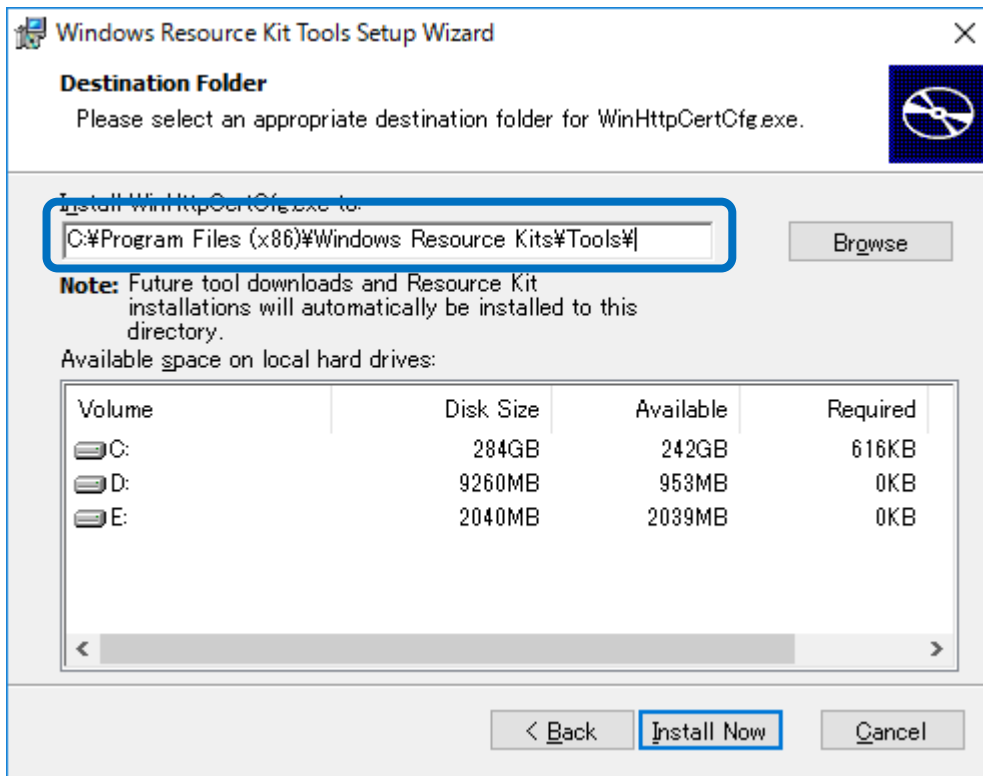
Windows Resource Kit Tools Setup Wizard

×

Destination Folder

Please select an appropriate destination folder for WinHttpCertCfg.exe.

Install WinHttpCertCfg.exe to:

C:¥Program Files (x86)¥Windows Resource Kits¥Tools¥

Browse

Note: Future tool downloads and Resource Kit installations will automatically be installed to this directory.

Available space on local hard drives:

| Volume | Disk Size | Available | Required |
|---|---|---|---|
| C: | 284GB | 242GB | 616KB |
| D: | 9260MB | 953MB | 0KB |
| E: | 2040MB | 2039MB | 0KB |

< Back

Install Now

Cancel